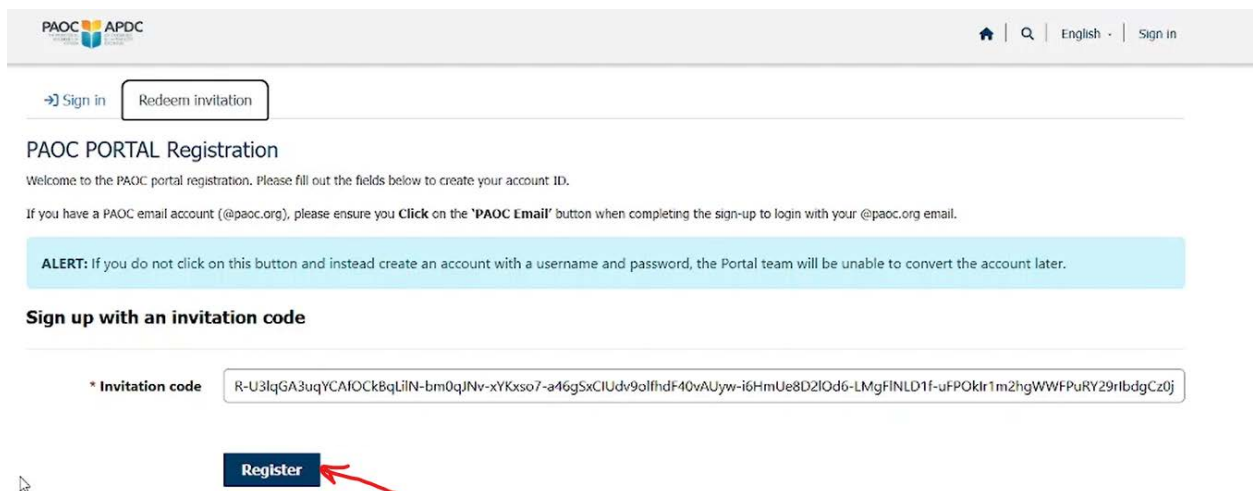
PAOC APDC

English · Sign in

Sign in Redeem invitation

PAOC PORTAL Registration

Welcome to the PAOC portal registration. Please fill out the fields below to create your account ID.

If you have a PAOC email account (@paoc.org), please ensure you Click on the 'PAOC Email' button when completing the sign-up to login with your @paoc.org email.

ALERT: If you do not click on this button and instead create an account with a username and password, the Portal team will be unable to convert the account later.

Sign up with an invitation code

* Invitation code R-U3lqGA3uqYCAfOCkBqLilN-bm0qJNv-xYKxso7-a46gSxClUdv9olfhdF40vAUyw-i6HmUe8D2lOd6-LMgFlNLD1f-uFPOklr1m2hgWWFPuRY29rIbdgCz0j

Register